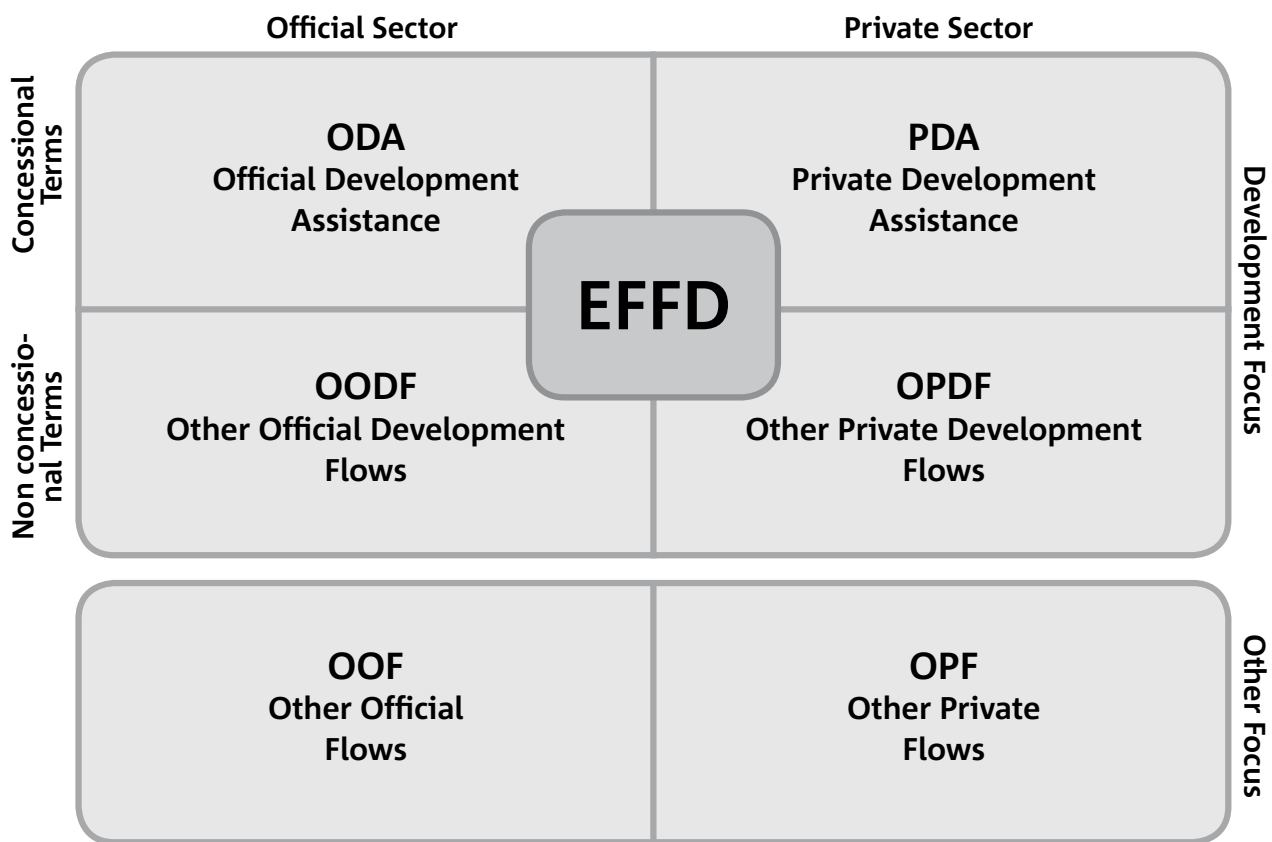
Official Sector

Private Sector

Concessional Terms

ODA
Official Development Assistance

PDA
Private Development Assistance

Development Focus

EFFD

Non concessional Terms

OODF
Other Official Development Flows

OPDF
Other Private Development Flows

OOF
Other Official Flows

OPF
Other Private Flows

Other Focus